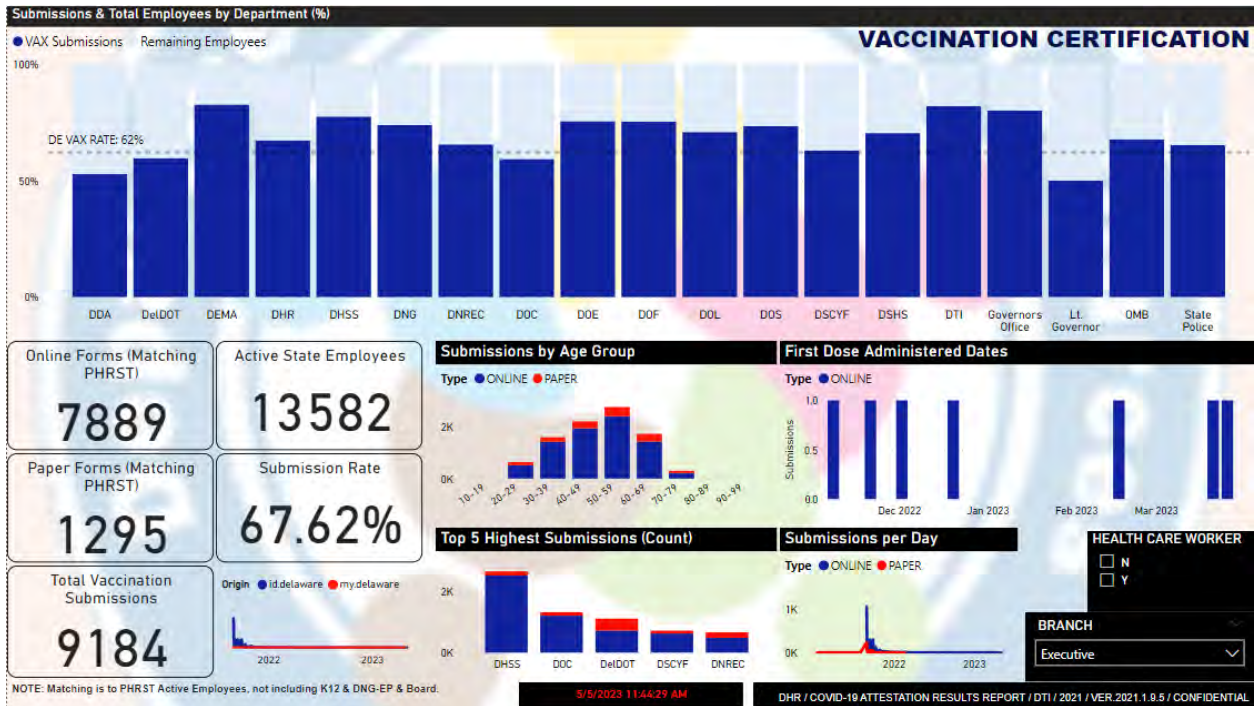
Submissions & Total Employees by Department (%)

VAX Submissions Remaining Employees

VACCINATION CERTIFICATION

100%

DE VAX RATE: 62%

50%

0%

DDA DelDOT DEMA DHR DHSS DNG DNREC DOC DOE DOF DOL DOS DSCYF DSHS DTI Governors Office Lt. Governor OMB State Police

Online Forms (Matching PHRST)
7889

Active State Employees
13582

Paper Forms (Matching PHRST)
1295

Submission Rate
67.62%

Total Vaccination Submissions
9184

Origin id.delaware my.delaware

2022 2023

Submissions by Age Group

Type ONLINE PAPER

2K

0K

10-19 20-29 30-39 40-49 50-59 60-69 70-79 80-89 90-99

First Dose Administered Dates

Type ONLINE

Submissions

1.0

0.5

0.0

Dec 2022 Jan 2023 Feb 2023 Mar 2023

Top 5 Highest Submissions (Count)

2K

0K

DHSS DOC DelDOT DSCYF DNREC

Submissions per Day

Type ONLINE PAPER

1K

0K

2022 2023

HEALTH CARE WORKER

N

Y

BRANCH

Executive

NOTE: Matching is to PHRST Active Employees, not including K12 & DNG-EP & Board.

5/5/2023 11:44:29 AM

DHR / COVID-19 ATTESTATION RESULTS REPORT / DTI / 2021 / VER.2021.1.9.5 / CONFIDENTIAL